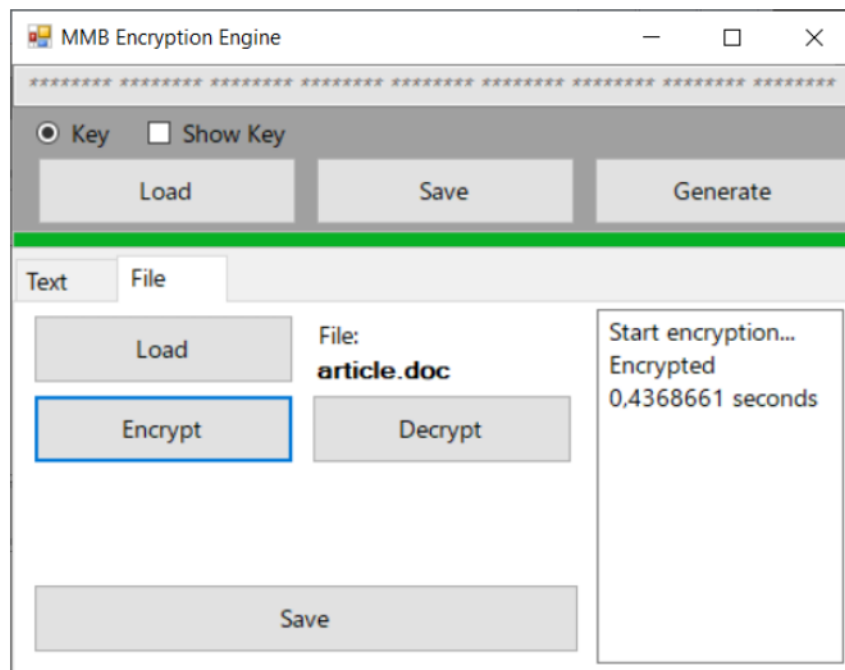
MMB Encryption Engine

******** ******** ******** ******** ******** ******** ******** ******** ********

Key
Show Key

Load
Save
Generate

Text
File

Load
File:
article.doc

Encrypt
Decrypt

Save

Start encryption...
Encrypted
0,4368661 seconds